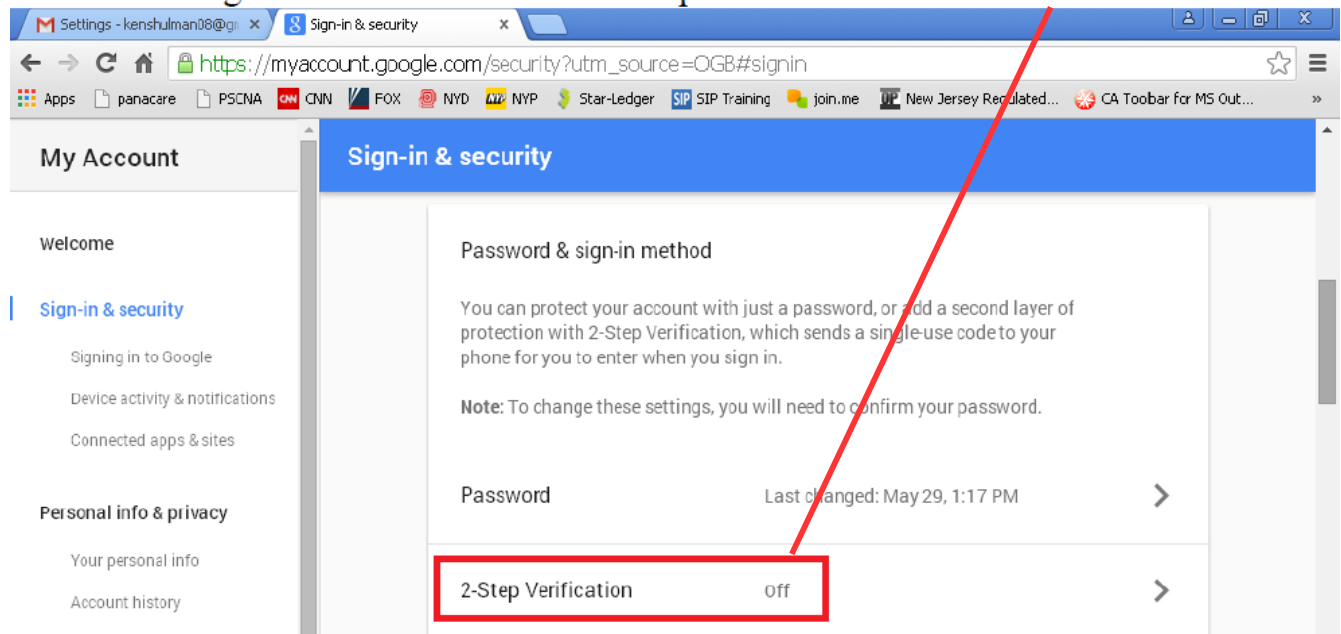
Settings - kenshulman08@gi ×
Sign-in & security ×

https://myaccount.google.com/security?utm_source=OGB#signin

Apps panacare PSCNA CNN FOX NYD NYP Star-Ledger SIP Training join.me New Jersey Regulated... CA Toobar for MS Out... »

My Account

Welcome

Sign-in & security

Signing in to Google

Device activity & notifications

Connected apps & sites

Personal info & privacy

Your personal info

Account history

Sign-in & security

Password & sign-in method

You can protect your account with just a password, or add a second layer of protection with 2-Step Verification, which sends a single-use code to your phone for you to enter when you sign in.

Note: To change these settings, you will need to confirm your password.

Password Last changed: May 29, 1:17 PM

2-Step Verification Off